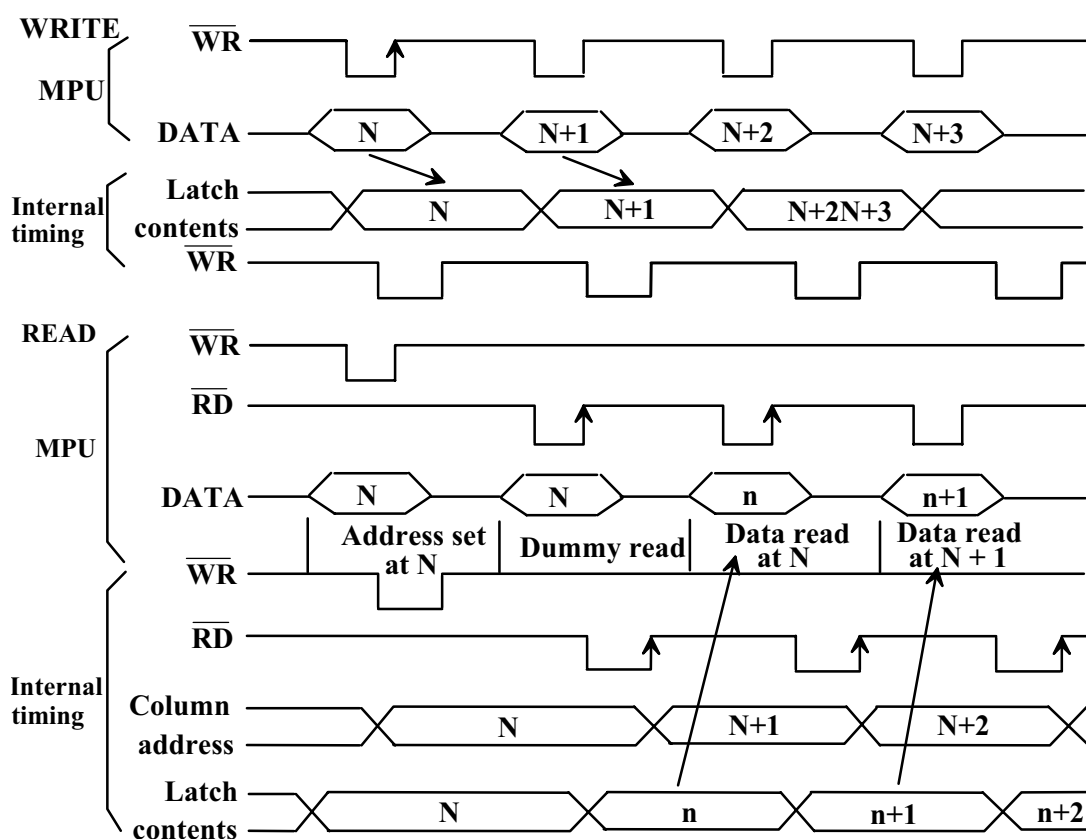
WRITE

MPU

$\overline{WR}$

DATA

N

N+1

N+2

N+3

Internal timing

Latch contents

N

N+1

N+2N+3

$\overline{WR}$

READ

MPU

$\overline{WR}$

$\overline{RD}$

DATA

N

N

n

n+1

Address set at N

Dummy read

Data read at N

Data read at N + 1

Internal timing

$\overline{WR}$

$\overline{RD}$

Column address

N

N+1

N+2

Latch contents

N

n

n+1

n+2